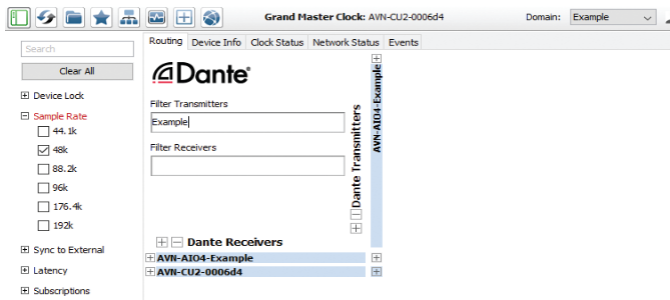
Grand Master Clock: AVN-CU2-0006d4

Domain: Example

Search

Clear All

Device Lock

Sample Rate

44.1k

48k

88.2k

96k

176.4k

192k

Sync to External

Latency

Subscriptions

Routing | Device Info | Clock Status | Network Status | Events

Dante

Filter Transmitters

Example

Filter Receivers

Dante Transmitters

AVN-AIO4-Example

Dante Receivers

AVN-AIO4-Example

AVN-CU2-0006d4